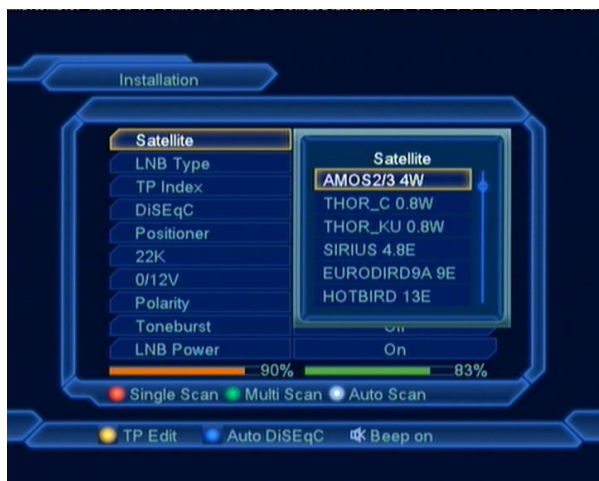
Installation

Satellite
LNB Type
TP Index
DiSEqC
Positioner
22K
0/12V
Polarity
Toneburst
LNB Power

Satellite
AMOS2/3 4W
THOR_C 0.8W
THOR_KU 0.8W
SIRIUS 4.8E
EURODIRD9A 9E
HOTBIRD 13E

Off
On

90%
83%

Single Scan Multi Scan Auto Scan

TP Edit Auto DiSEqC Beep on